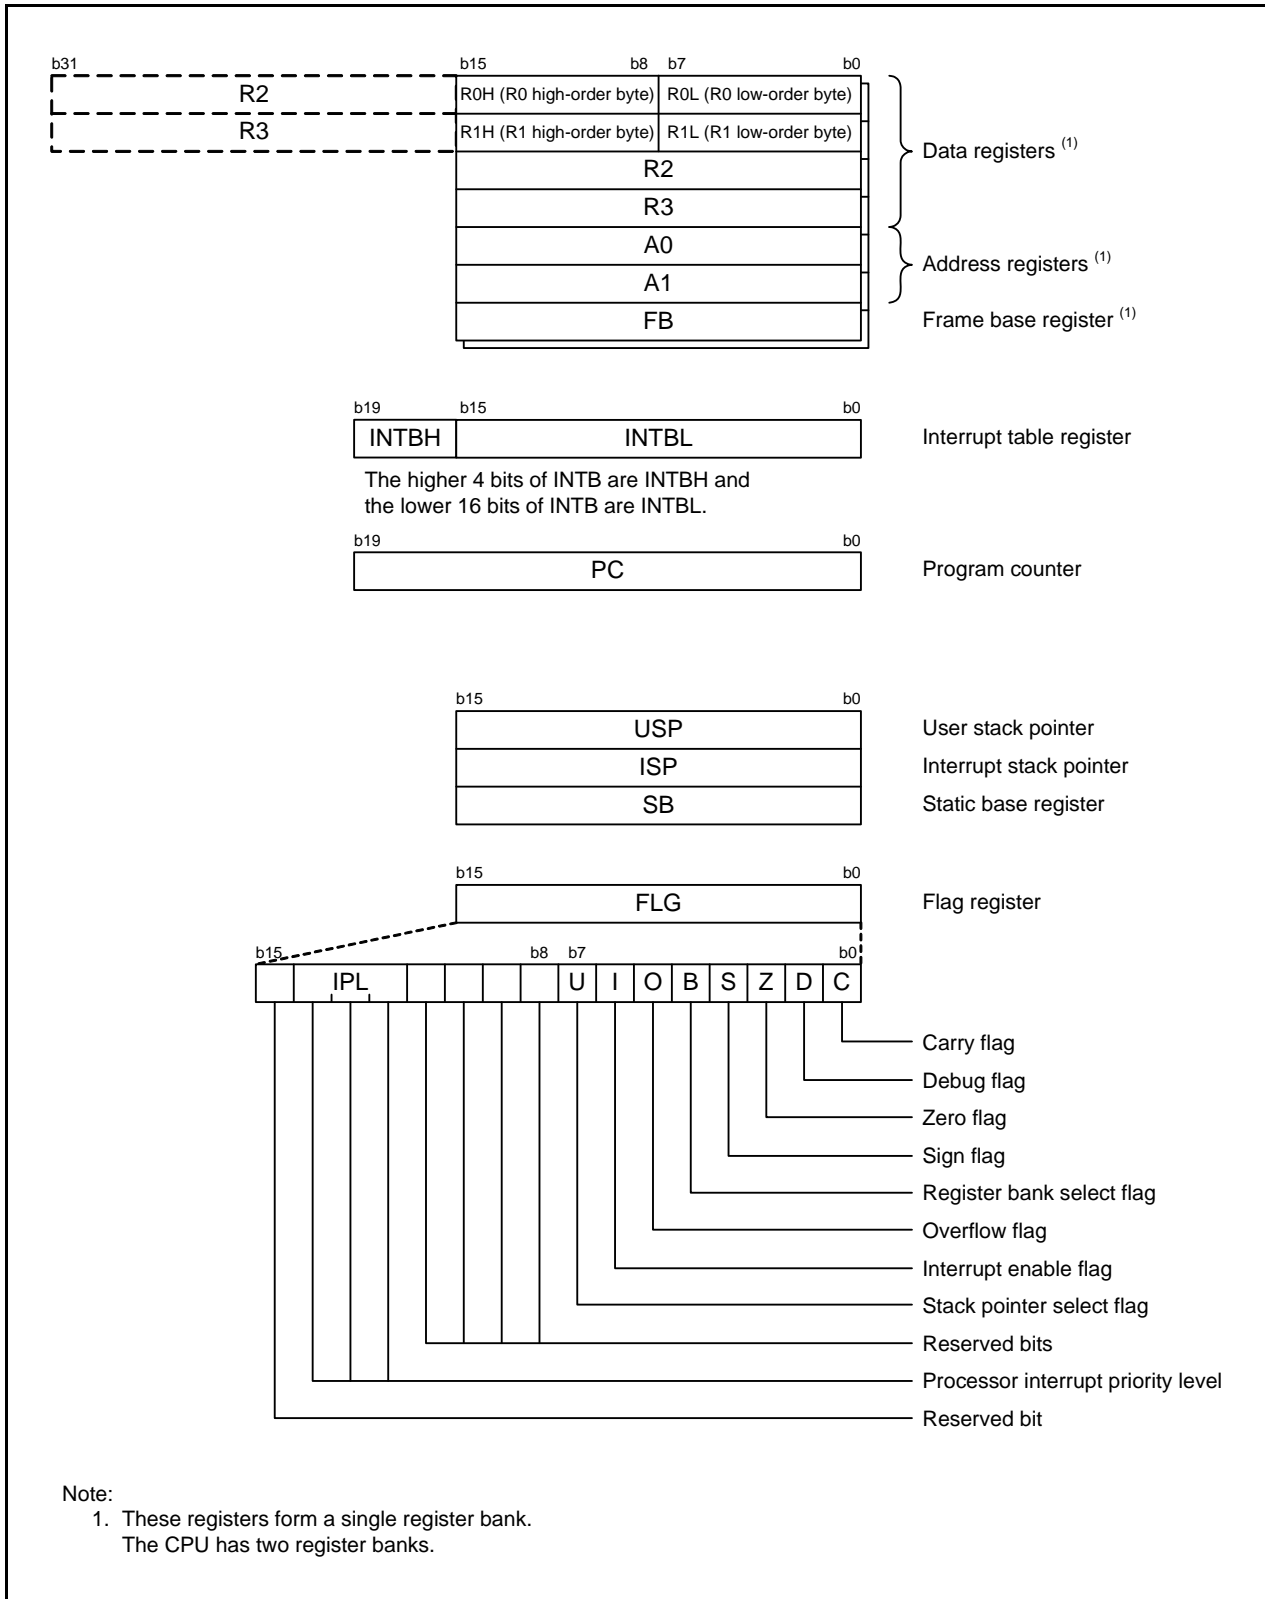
b31

R2

R3

b15 b8 b7 b0

R0H (R0 high-order byte) R0L (R0 low-order byte)

R1H (R1 high-order byte) R1L (R1 low-order byte)

R2

R3

A0

A1

FB

Data registers $^{(1)}$

Address registers $^{(1)}$

Frame base register $^{(1)}$

b19 b15 b0

INTBH INTBL

Interrupt table register

The higher 4 bits of INTB are INTBH and the lower 16 bits of INTB are INTBL.

b19 b0

PC

Program counter

b15 b0

USP

ISP

SB

User stack pointer

Interrupt stack pointer

Static base register

b15 b0

FLG

Flag register

b15 b8 b7 b0

IPL U I O B S Z D C

Carry flag

Debug flag

Zero flag

Sign flag

Register bank select flag

Overflow flag

Interrupt enable flag

Stack pointer select flag

Reserved bits

Processor interrupt priority level

Reserved bit

Note:
1. These registers form a single register bank.
The CPU has two register banks.